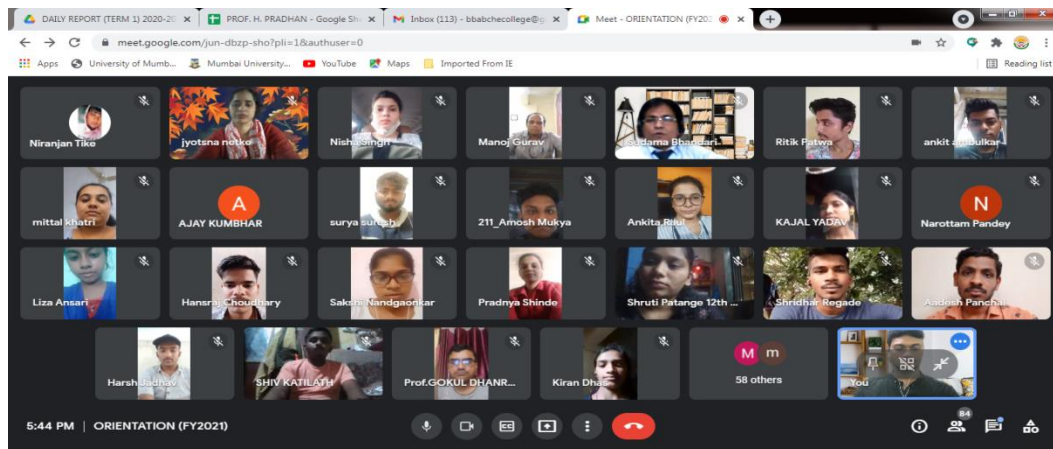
DAILY REPORT (TERM 1) 2020-20 ×
PROF. H. PRADHAN - Google Sh ×
Inbox (113) - bbabchecollege@ ×
Meet - ORIENTATION (FY202 ×
+

← → C meet.google.com/jun-dbzp-sho?pli=1&authuser=0

Apps University of Mumb... Mumbai University... YouTube Maps Imported From IE Reading list

Niranjan Tike
jyotsna netke
Nisha Singh
Manoj Gurav
Sudama Bhandari
Ritik Patwa
ankit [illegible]bulkar
mittal khatri
A
AJAY KUMBHAR
surya suresh
211_Amosh Mukya
Ankita Raul
KAJAL YADAV
N
Narottam Pandey
Liza Ansari
Hansraj Choudhary
Sakshi Nandgaonkar
Pradnya Shinde
Shruti Patange 12th ...
Shridhar Regade
Aadesh Panchal
Harsh Jadhav
SHIV KATILATH
Prof.GOKUL DHANR...
Kiran Dhas
M m
58 others
You

5:44 PM | ORIENTATION (FY2021)

84